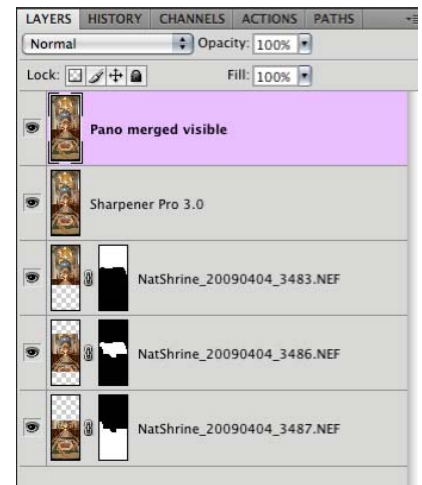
LAYERS HISTORY CHANNELS ACTIONS PATHS

Normal

Opacity: 100%

Lock:

Fill: 100%

Pano merged visible

Sharpener Pro 3.0

NatShrine_20090404_3483.NEF

NatShrine_20090404_3486.NEF

NatShrine_20090404_3487.NEF